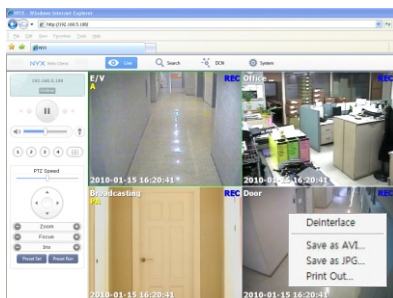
NVX - Windows Internet Explorer

http://192.168.5.180

File Edit View Favorites Tools Help

NVX

NVX Web Client

Live

Search

DDNS

System

192.168.5.180

E/V

A

REC

Office

REC

2010-01-15 16:20:41

2010-01-15 16:20:41

PTZ Speed

Zoom

Focus

Iris

Preset Set

Preset Run

Broadcasting

PA

REC

Door

REC

Deinterlace

Save as AVI...

Save as JPG...

Print Out...

2010-01-15 16:20:41

2010-01-15 16:20:41